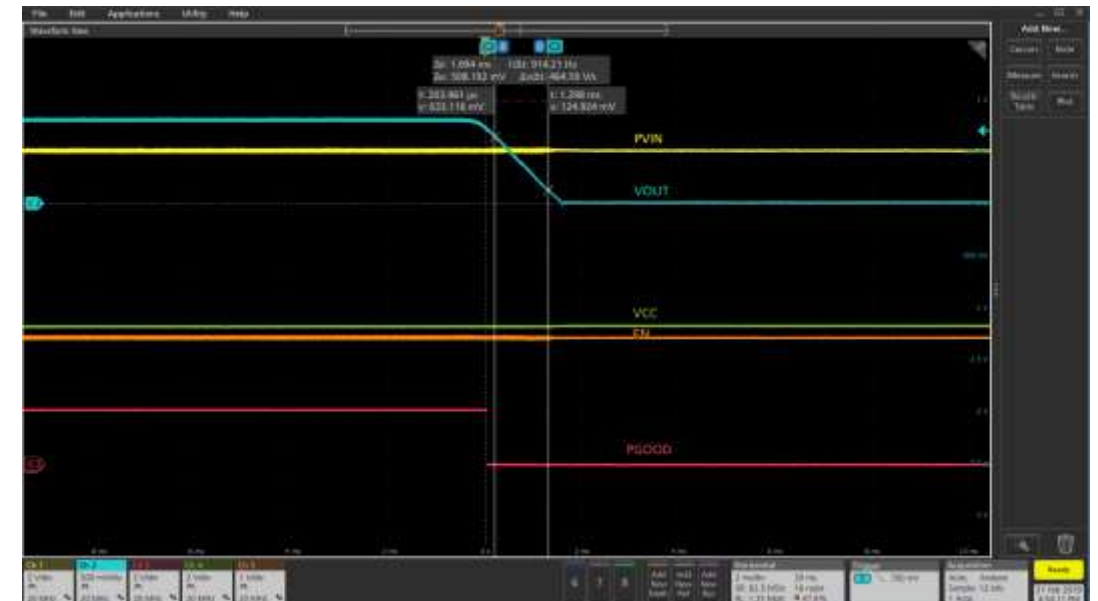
File Edit Applications Utility Help

Waveform View

Add New...

Cursors Note

Measure Search

Results Table Plot

Δt: 1.094 ms 1/Δt: 914.21 Hz
Δv: 508.182 mV Δv/Δt: 464.59 V/s

t: 203.861 µs
v: 633.116 mV

t: 1.298 ms
v: 124.934 mV

PVIN

VOUT

VCC

EN

PGOOD

Ready